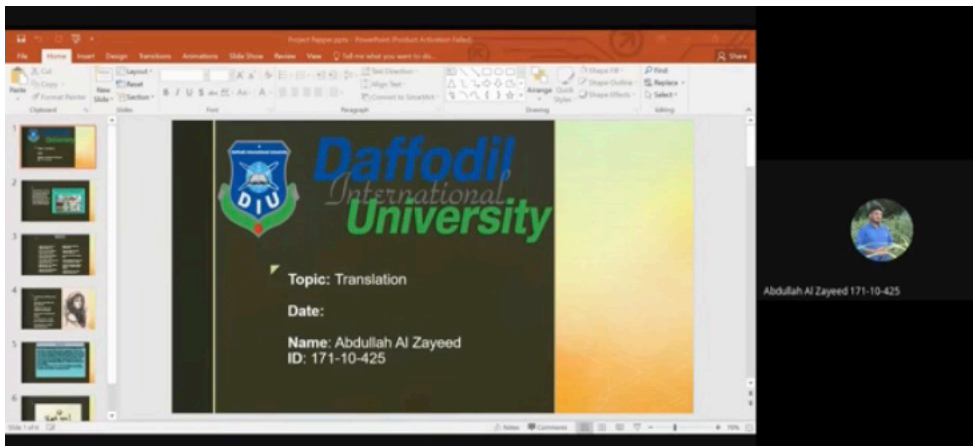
Project Paper.pptx - PowerPoint (Product Activation Failed)

File Home Insert Design Transitions Animations Slide Show Review View Tell me what you want to do... Share

Cut Copy Format Painter Paste Clipboard New Slide Layout Reset Section Slides Font Paragraph Text Direction Align Text Convert to SmartArt Arrange Quick Styles Shape Fill Shape Outline Shape Effects Drawing Find Replace Select Editing

1 2 3 4 5 6

DIU

Daffodil International University

Topic: Translation

Date:

Name: Abdullah Al Zayeed
ID: 171-10-425

Slide 1 of 6 Notes Comments 75%

Abdullah Al Zayeed 171-10-425